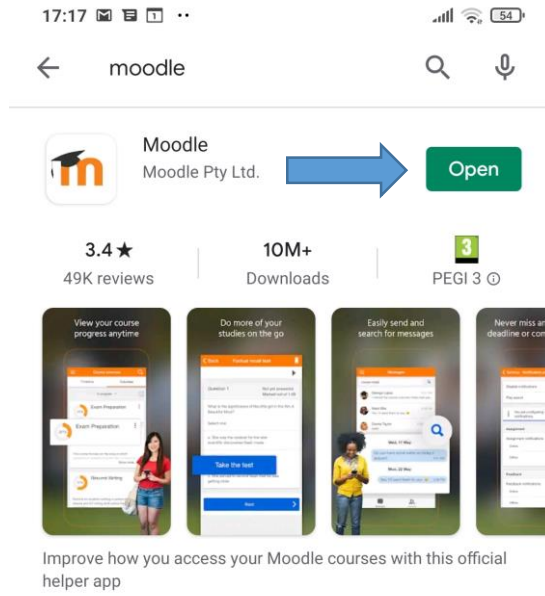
17:17 ·· 54

moodle

Moodle
Moodle Pty Ltd.

Open

3.4 ★
49K reviews

10M+
Downloads

3
PEGI 3 ⓘ

View your course progress anytime

Exam Preparation

Do more of your studies on the go

Take the test

Easily send and search for messages

Never miss an deadline or cou

Improve how you access your Moodle courses with this official helper app